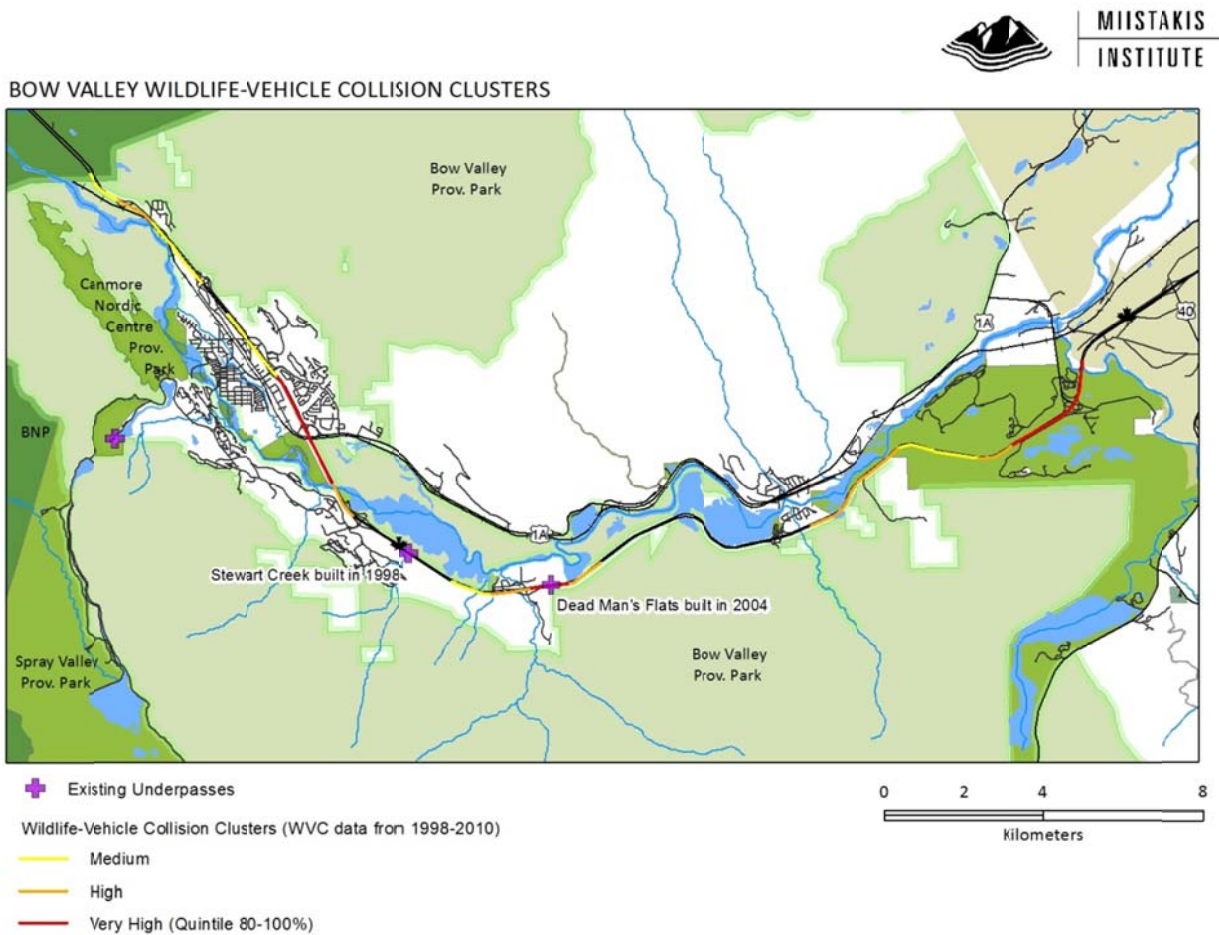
MIISTAKIS
INSTITUTE

BOW VALLEY WILDLIFE-VEHICLE COLLISION CLUSTERS

Bow Valley
Prov. Park

Canmore
Nordic
Centre
Prov.
Park

BNP

1A

40

1A

Stewart Creek built in 1998

Dead Man's Flats built in 2004

Bow Valley
Prov. Park

Spray Valley
Prov. Park

Existing Underpasses

Wildlife-Vehicle Collision Clusters (WVC data from 1998-2010)

Medium

High

Very High (Quintile 80-100%)

0 2 4 8

Kilometers